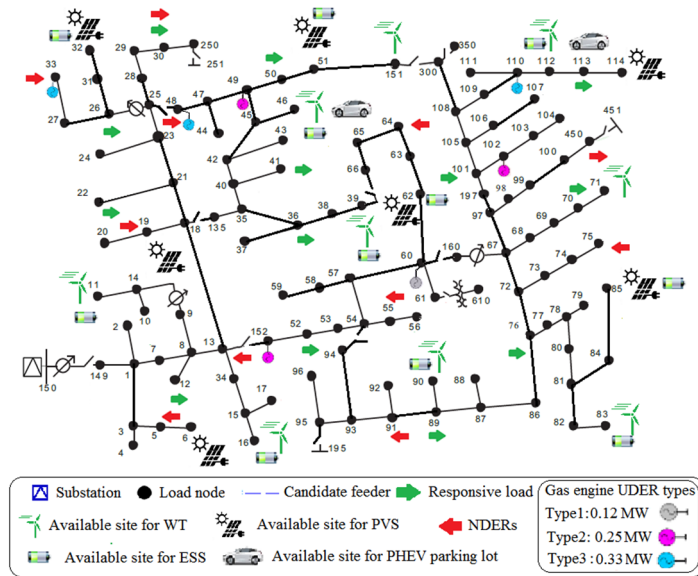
32
29
30
250
251
33
31
28
49
50
51
151
350
300
111
110
112
113
114
109
107
26
25
48
47
27
23
44
45
46
108
106
104
451
24
43
64
105
103
450
42
41
65
63
102
100
22
21
66
101
99
40
39
38
62
197
98
71
20
19
18
135
35
36
70
97
69
37
68
67
160
75
60
61
610
57
58
59
74
73
11
14
72
85
10
9
55
56
79
2
152
52
53
54
77
78
76
80
7
8
13
94
84
150
149
1
12
34
96
92
90
88
81
17
15
95
93
91
89
87
86
3
5
6
16
195
82
83
4
Substation
Load node
Candidate feeder
Responsive load
Gas engine UDER types
Available site for WT
Available site for PVS
NDERs
Type1: 0.12 MW
Type2: 0.25 MW
Available site for ESS
Available site for PHEV parking lot
Type3 : 0.33 MW